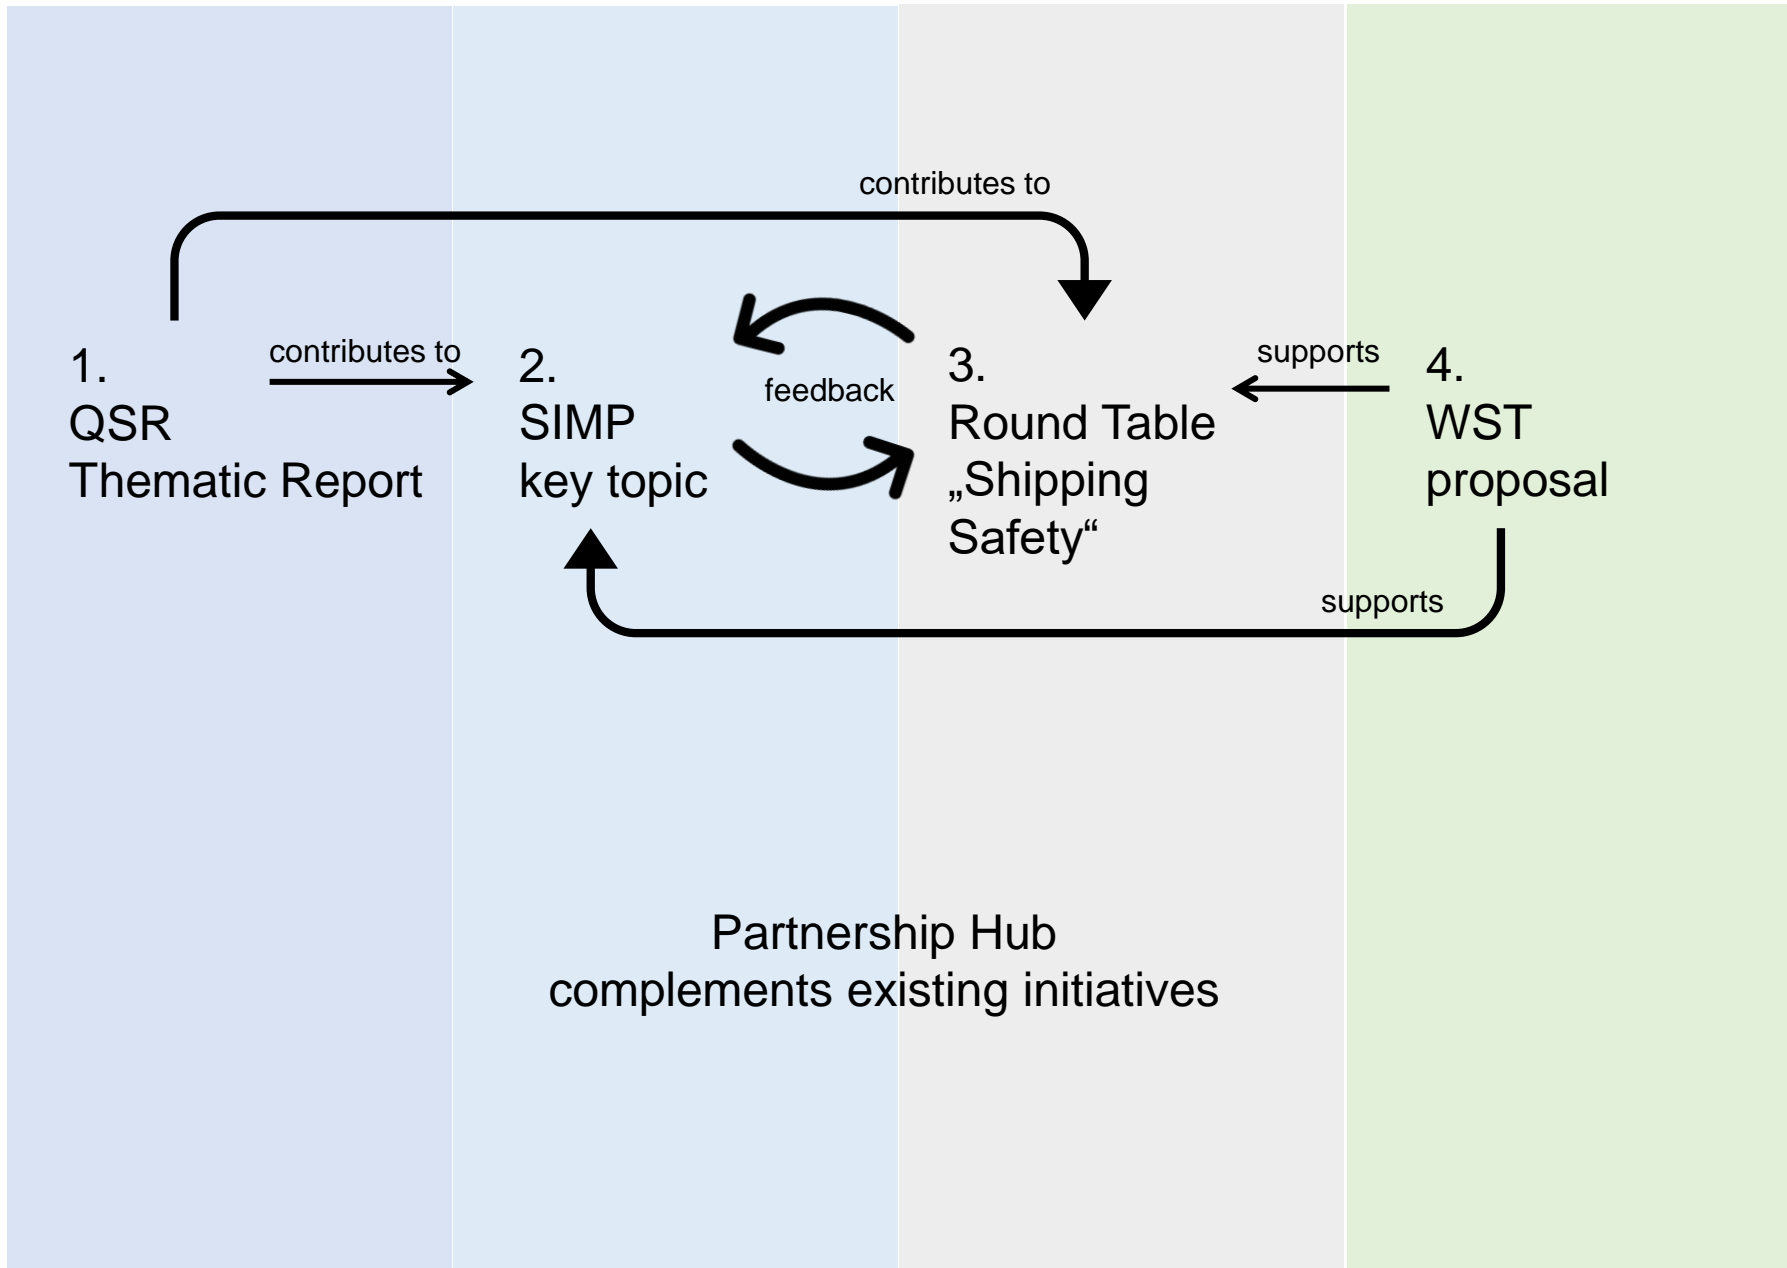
contributes to

1.
QSR
Thematic Report

contributes to

2.
SIMP
key topic

feedback

3.
Round Table
„Shipping
Safety“

supports

4.
WST
proposal

supports

Partnership Hub
complements existing initiatives